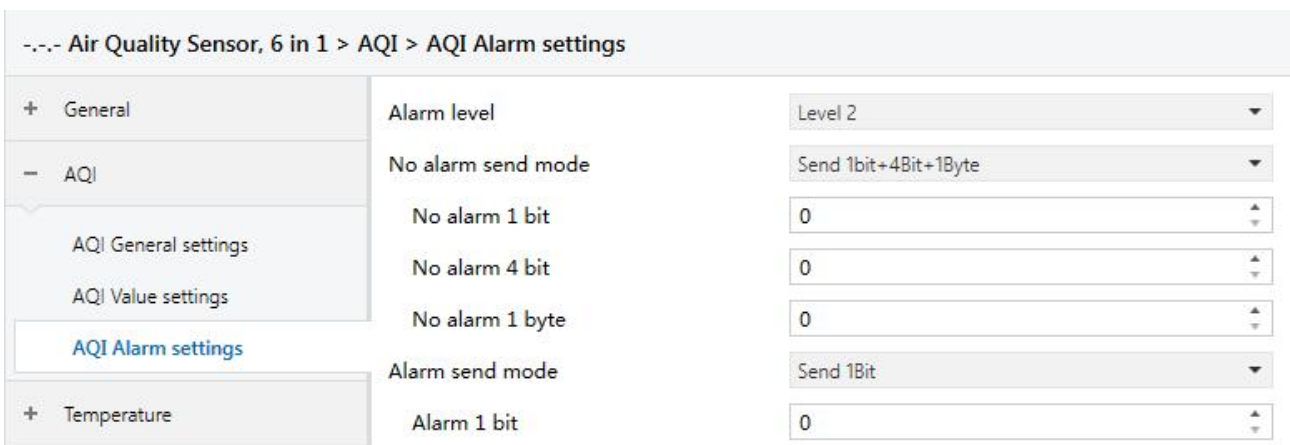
-.-.- Air Quality Sensor, 6 in 1 > AQI > AQI Alarm settings

+ General

− AQI

AQI General settings

AQI Value settings

AQI Alarm settings

+ Temperature

Alarm level | Level 2

No alarm send mode | Send 1bit+4Bit+1Byte

No alarm 1 bit | 0

No alarm 4 bit | 0

No alarm 1 byte | 0

Alarm send mode | Send 1Bit

Alarm 1 bit | 0